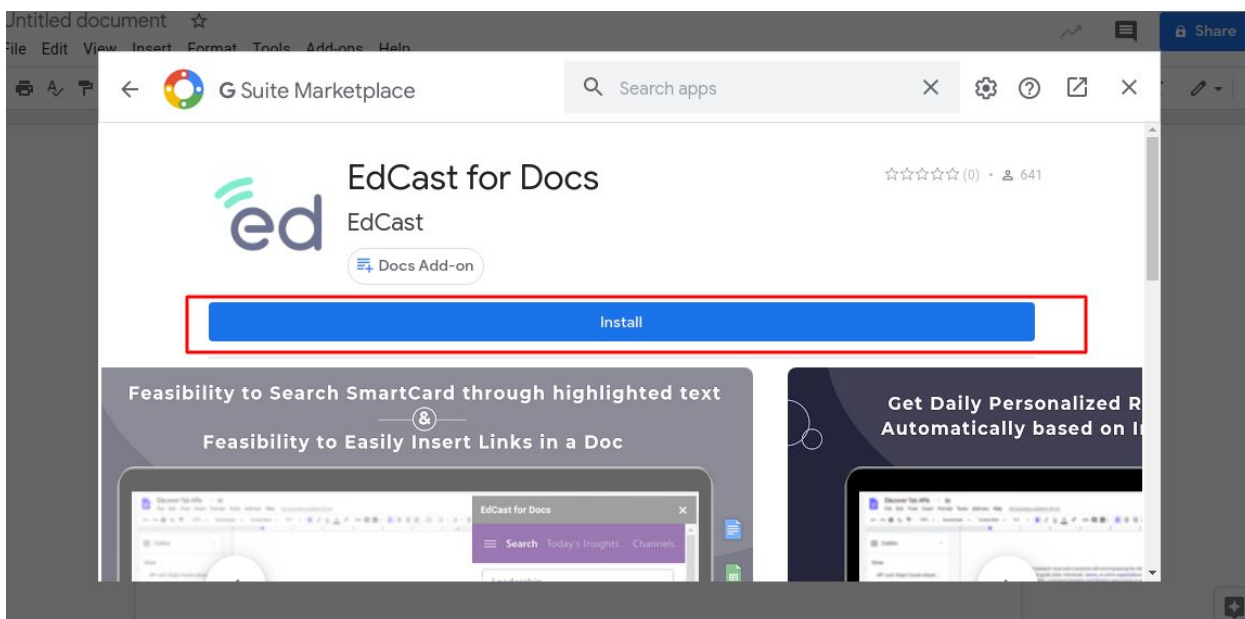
Untitled document ☆
File Edit View Insert Format Tools Add-ons Help

Share

G Suite Marketplace

Search apps

ed

EdCast for Docs

EdCast

Docs Add-on

☆☆☆☆☆ (0) • 641

Install

Feasibility to Search SmartCard through highlighted text

&

Feasibility to Easily Insert Links in a Doc

EdCast for Docs

Search Today's Insights Channels

Get Daily Personalized R
Automatically based on I